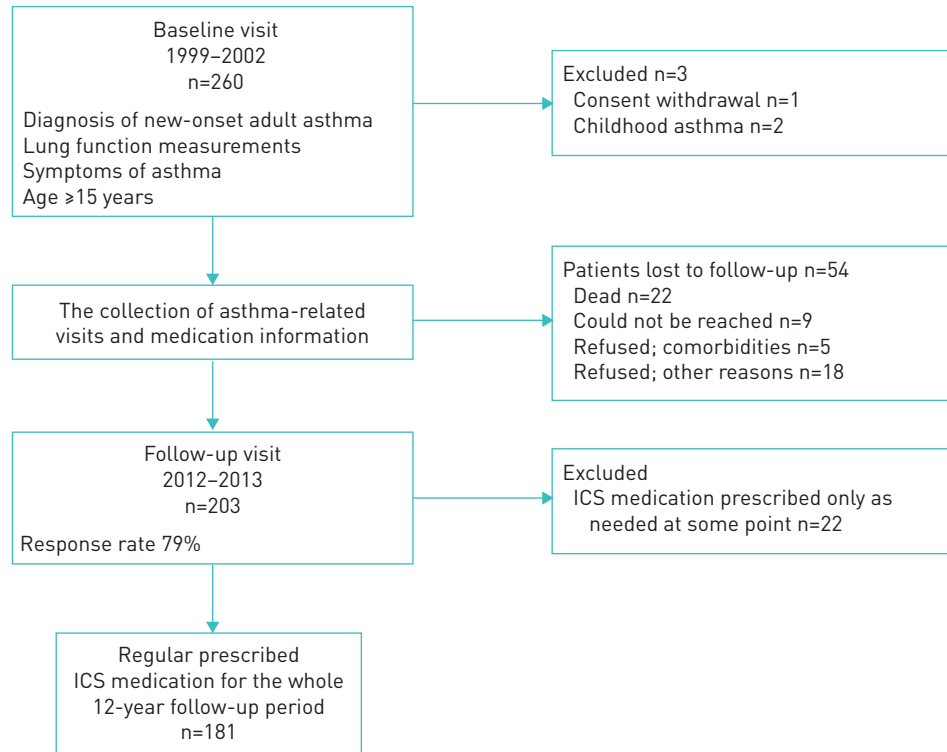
Baseline visit
1999–2002
n=260

Diagnosis of new-onset adult asthma
Lung function measurements
Symptoms of asthma
Age ≥15 years

Excluded n=3
Consent withdrawal n=1
Childhood asthma n=2

The collection of asthma-related visits and medication information

Patients lost to follow-up n=54
Dead n=22
Could not be reached n=9
Refused; comorbidities n=5
Refused; other reasons n=18

Follow-up visit
2012–2013
n=203

Response rate 79%

Excluded
ICS medication prescribed only as needed at some point n=22

Regular prescribed
ICS medication for the whole
12-year follow-up period
n=181